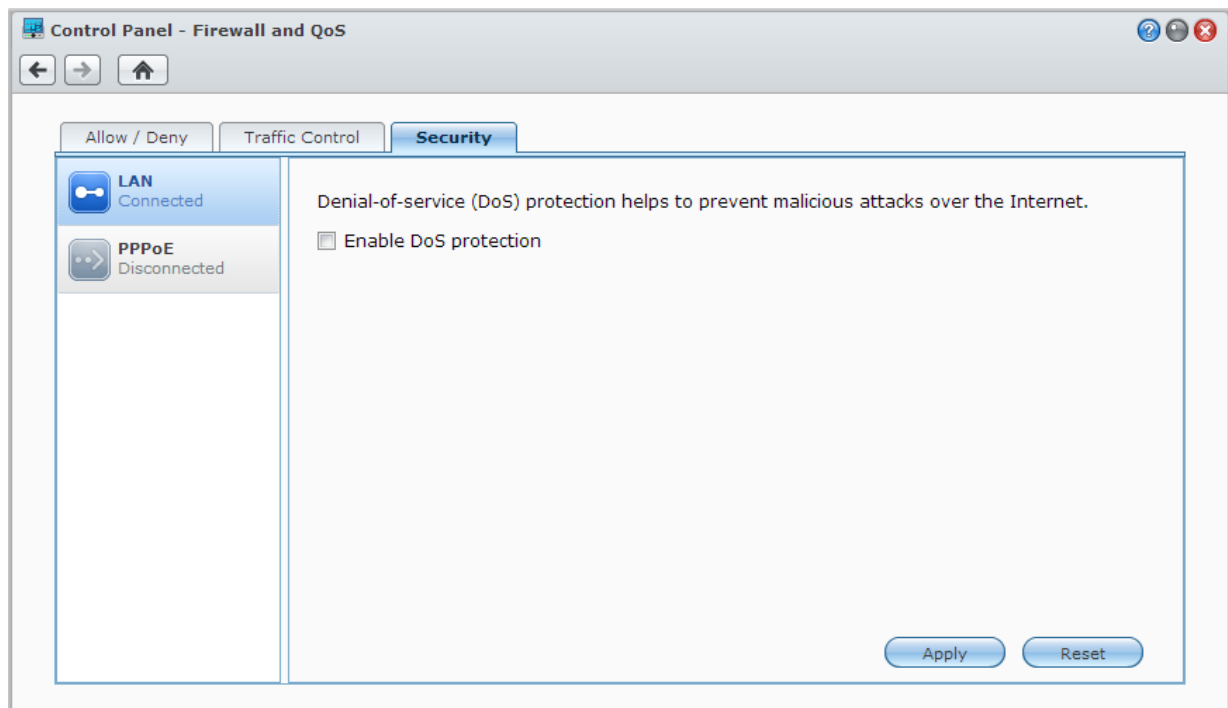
Control Panel - Firewall and QoS

Allow / Deny
Traffic Control
Security

LAN
Connected

PPPoE
Disconnected

Denial-of-service (DoS) protection helps to prevent malicious attacks over the Internet.

Enable DoS protection

Apply
Reset